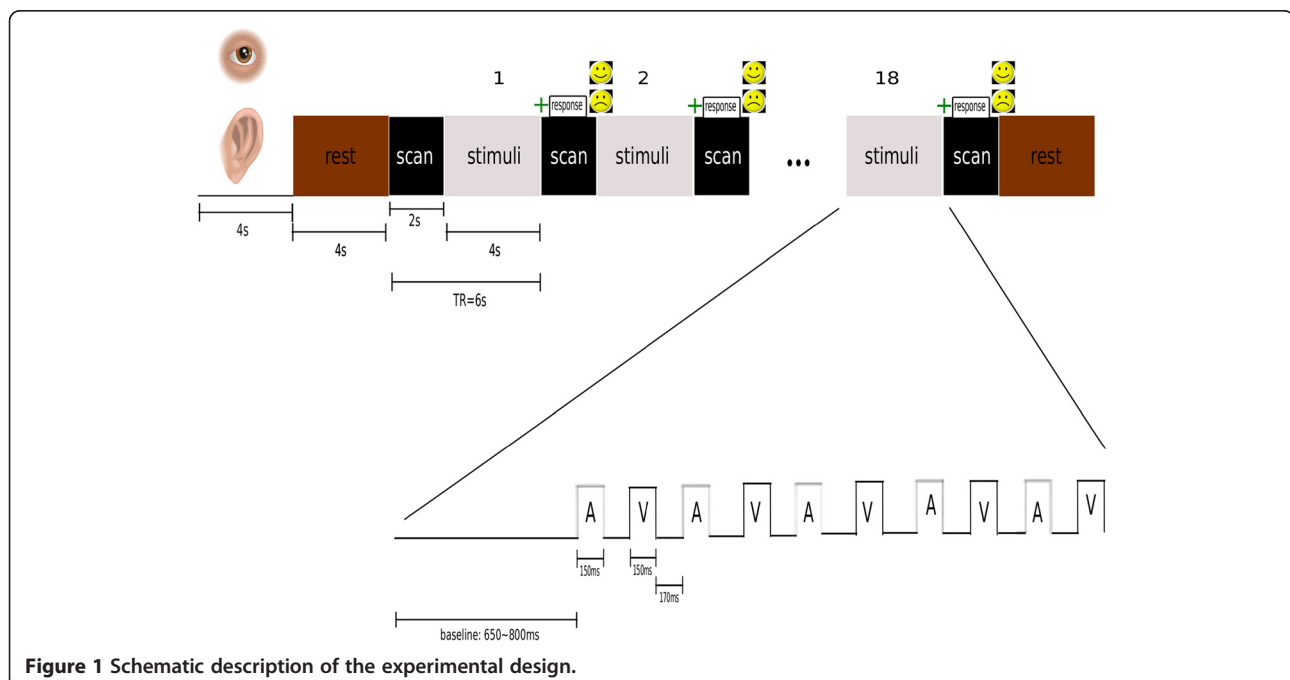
1 2 18

+ response

rest scan stimuli scan stimuli scan ••• stimuli scan rest

4s

4s

2s

4s

TR=6s

A V A V A V A V A V

150ms

150ms

170ms

baseline: 650~800ms

**Figure 1 Schematic description of the experimental design.**